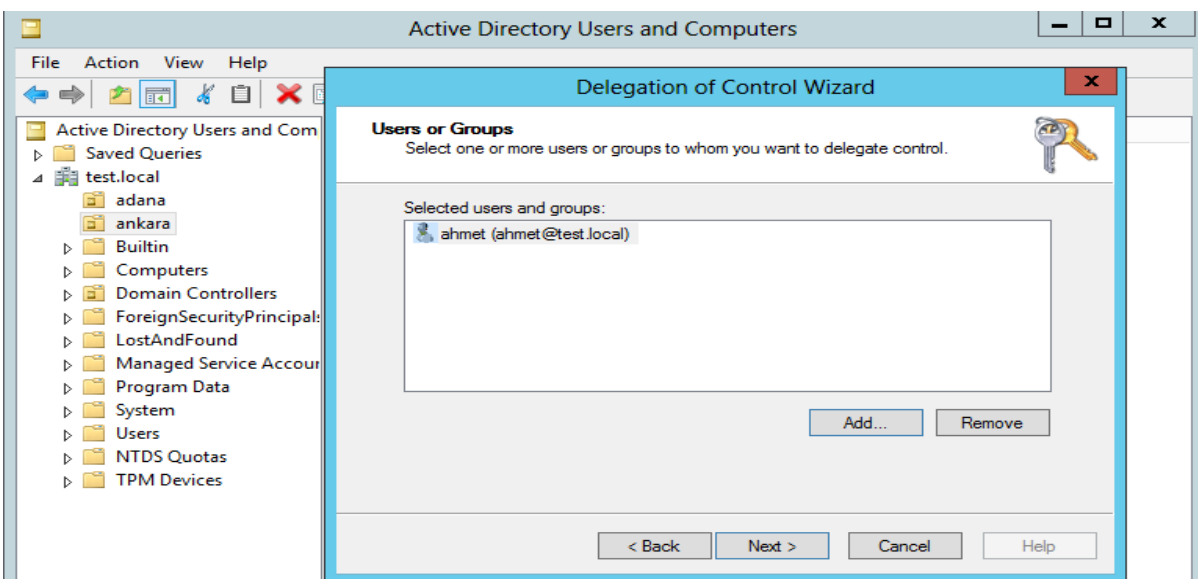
Active Directory Users and Computers

File Action View Help

Active Directory Users and Com
Saved Queries
test.local
adana
ankara
Builtin
Computers
Domain Controllers
ForeignSecurityPrincipal
LostAndFound
Managed Service Accou
Program Data
System
Users
NTDS Quotas
TPM Devices

Delegation of Control Wizard

Users or Groups
Select one or more users or groups to whom you want to delegate control.

Selected users and groups:
ahmet (ahmet@test.local)

Add...
Remove

< Back
Next >
Cancel
Help